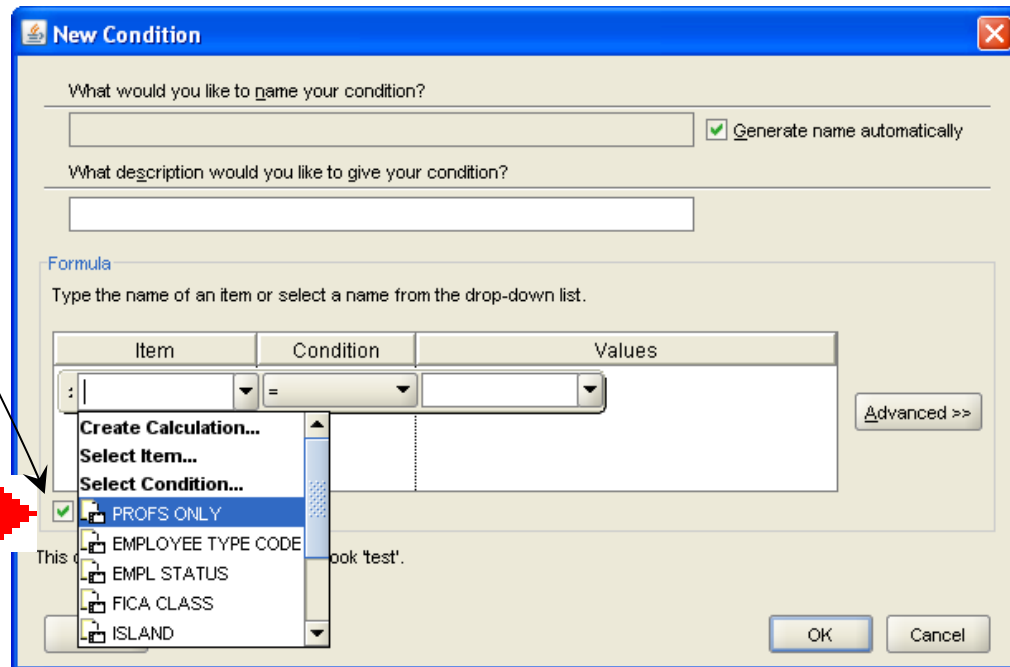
New Condition

What would you like to name your condition?

Generate name automatically

What description would you like to give your condition?

Formula

Type the name of an item or select a name from the drop-down list.

| Item | Condition | Values |
|---|---|---|
| : | = | |

Create Calculation...
Select Item...
Select Condition...
PROFS ONLY
EMPLOYEE TYPE CODE
EMPL STATUS
FICA CLASS
ISLAND

Advanced >>

This c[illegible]ook 'test'.

OK

Cancel